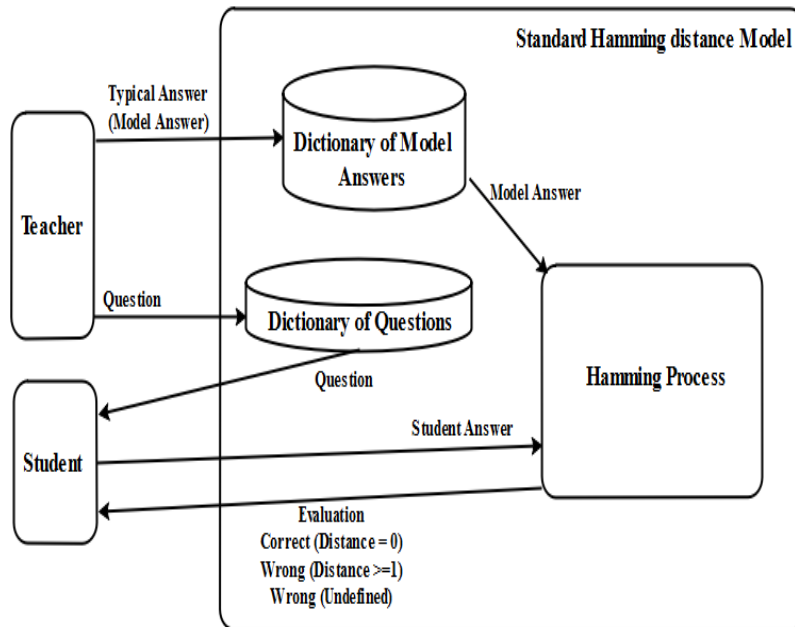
Standard Hamming distance Model

Typical Answer
(Model Answer)

Dictionary of Model Answers

Model Answer

Teacher

Question

Dictionary of Questions

Hamming Process

Question

Student

Student Answer

Evaluation
Correct (Distance = 0)
Wrong (Distance >=1)
Wrong (Undefined)